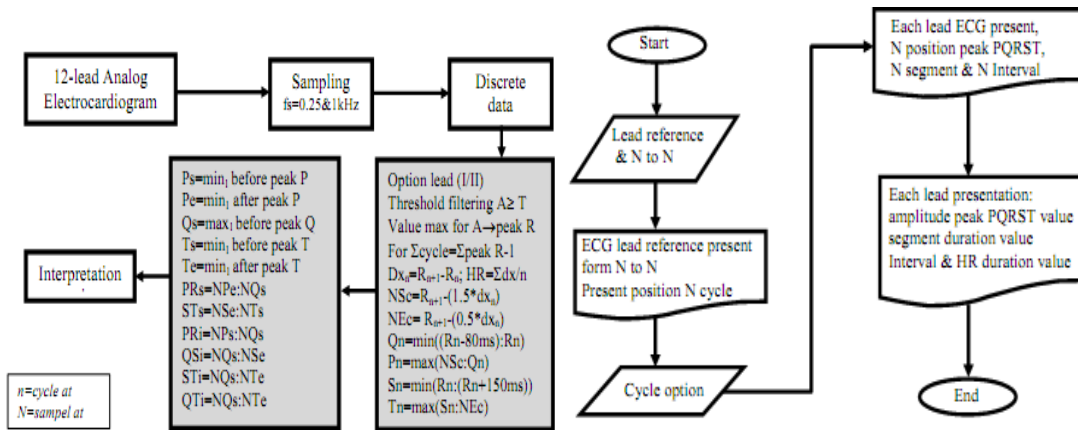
12-lead Analog Electrocardiogram

Sampling
fs=0.25&1kHz

Discrete data

Option lead (I/II)
Threshold filtering A≥ T
Value max for A→peak R
For Σcycle=Σpeak R-1
$Dx_n=R_{n+1}-R_n$; HR=Σdx/n
$NSc=R_{n+1}-(1.5*dx_n)$
$NEc= R_{n+1}-(0.5*dx_n)$
Qn=min((Rn-80ms):Rn)
Pn=max(NSc:Qn)
Sn=min(Rn:(Rn+150ms))
Tn=max(Sn:NEc)

$Ps=min_1$ before peak P
$Pe=min_1$ after peak P
$Qs=max_1$ before peak Q
$Ts=min_1$ before peak T
$Te=min_1$ after peak T
PRs=NPe:NQs
STs=NSe:NTs
PRi=NPs:NQs
QSi=NQs:NSe
STi=NQs:NTe
QTi=NQs:NTe

Interpretation

n=cycle at
N=sampel at

Start

Lead reference & N to N

ECG lead reference present form N to N
Present position N cycle

Cycle option

Each lead ECG present,
N position peak PQRST,
N segment & N Interval

Each lead presentation:
amplitude peak PQRST value
segment duration value
Interval & HR duration value

End